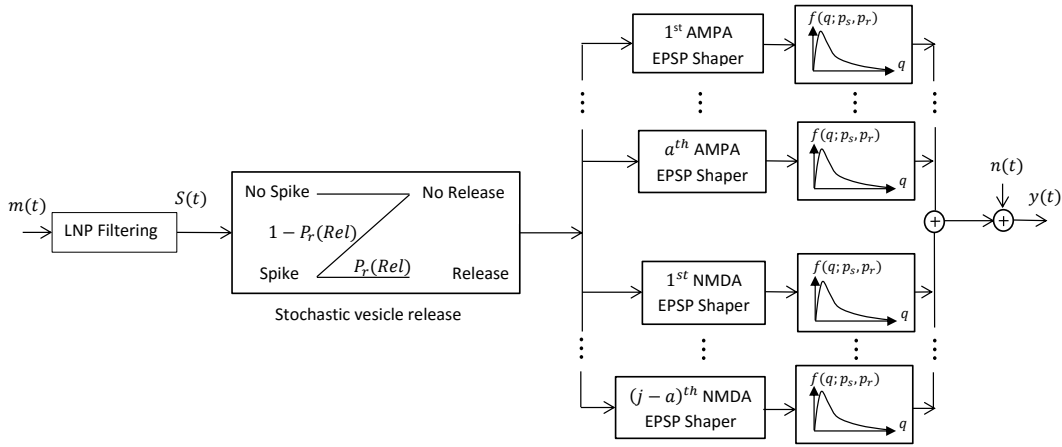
$m(t)$

LNP Filtering

$S(t)$

No Spike

No Release

$1 - P_r(Rel)$

Spike

$P_r(Rel)$

Release

Stochastic vesicle release

1st AMPA EPSP Shaper

$f(q; p_s, p_r)$

$q$

$a^{th}$ AMPA EPSP Shaper

$f(q; p_s, p_r)$

$q$

$1^{st}$ NMDA EPSP Shaper

$f(q; p_s, p_r)$

$q$

$(j-a)^{th}$ NMDA EPSP Shaper

$f(q; p_s, p_r)$

$q$

$n(t)$

$y(t)$